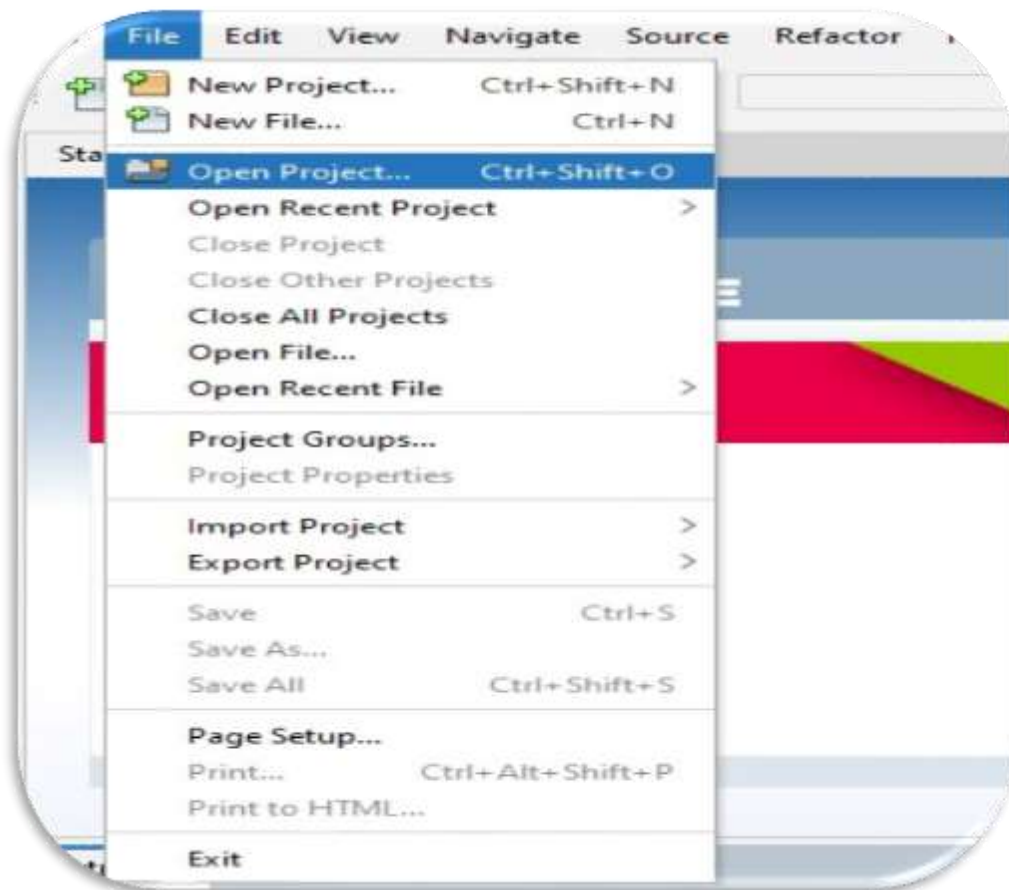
File Edit View Navigate Source Refactor

Sta

New Project... Ctrl+Shift+N
New File... Ctrl+N

Open Project... Ctrl+Shift+O
Open Recent Project >
Close Project
Close Other Projects
Close All Projects
Open File...
Open Recent File >

Project Groups...
Project Properties

Import Project >
Export Project >

Save Ctrl+S
Save As...
Save All Ctrl+Shift+S

Page Setup...
Print... Ctrl+Alt+Shift+P
Print to HTML...

Exit